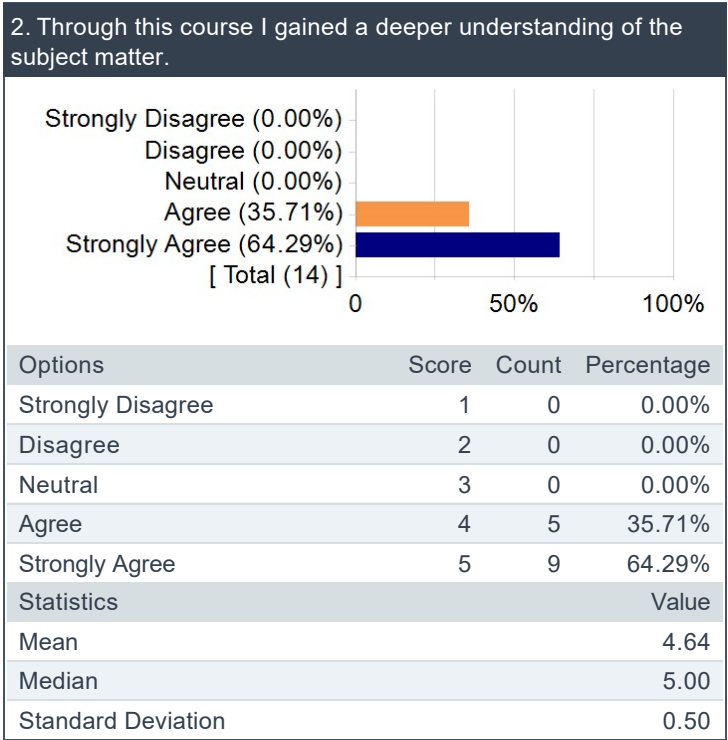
2. Through this course I gained a deeper understanding of the subject matter.

Strongly Disagree (0.00%)
Disagree (0.00%)
Neutral (0.00%)
Agree (35.71%)
Strongly Agree (64.29%)
[ Total (14) ]
0
50%
100%

| Options | Score | Count | Percentage |
|---|---|---|---|
| Strongly Disagree | 1 | 0 | 0.00% |
| Disagree | 2 | 0 | 0.00% |
| Neutral | 3 | 0 | 0.00% |
| Agree | 4 | 5 | 35.71% |
| Strongly Agree | 5 | 9 | 64.29% |

| Statistics | Value |
|---|---|
| Mean | 4.64 |
| Median | 5.00 |
| Standard Deviation | 0.50 |